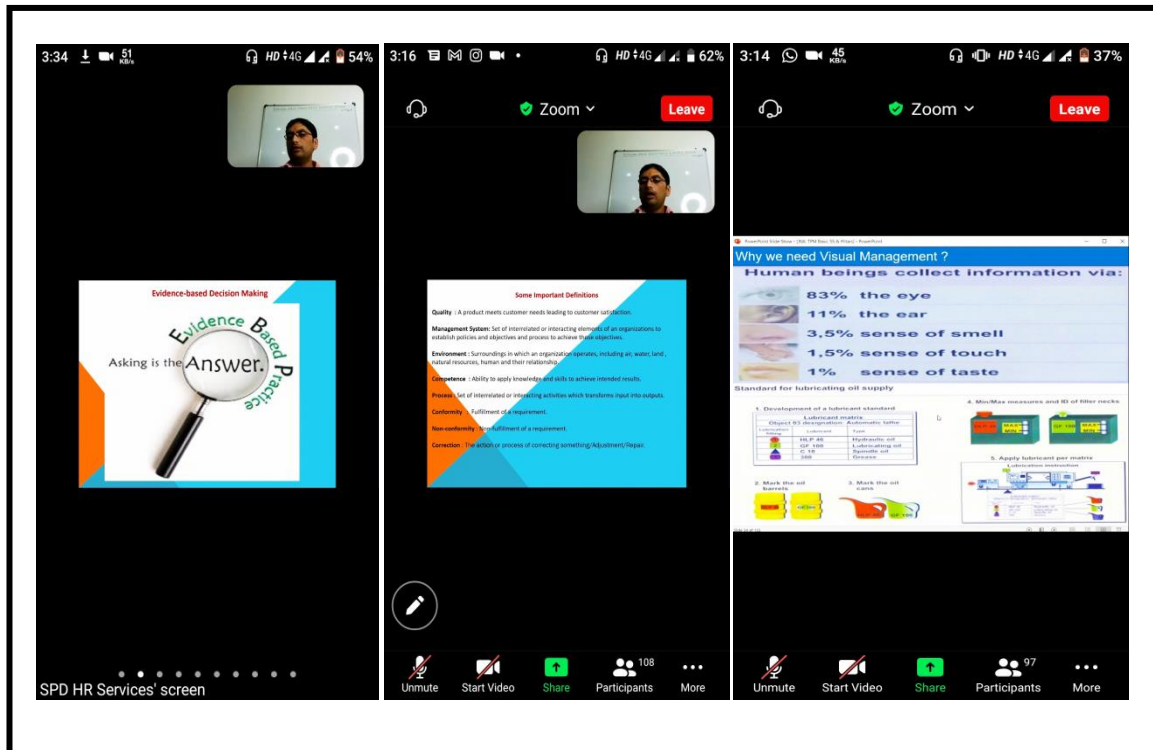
3:34 51 KB/s HD 4G 54%

Evidence-based Decision Making

Evidence Based Practice

Asking is the Answer.

SPD HR Services' screen

3:16 HD 4G 62%

Zoom

Leave

Some Important Definitions

Quality : A product meets customer needs leading to customer satisfaction.

Management System: Set of interrelated or interacting elements of an organizations to establish policies and objectives and process to achieve these objectives.

Environment : Surroundings in which an organization operates, including air, water, land, natural resources, human and their relationship.

Competence : Ability to apply knowledge and skills to achieve intended results.

Process : Set of interrelated or interacting activities which transforms input into outputs.

Conformity : Fulfilment of a requirement.

Non-conformity : Non-fulfillment of a requirement.

Correction : The action or process of correcting something/Adjustment/Repair.

Unmute Start Video Share Participants 108 More

3:14 45 KB/s HD 4G 37%

Zoom

Leave

Why we need Visual Management ?

Human beings collect information via:

83% the eye

11% the ear

3,5% sense of smell

1,5% sense of touch

1% sense of taste

Standard for lubricating oil supply

1. Development of a lubricant standard

Lubricant matrix

HLP 46 Hydraulic oil

GF 100 Lubricating oil

C 10 Spindle oil

Grease

2. Mark the oil barrels

3. Mark the oil cans

4. Min/Max measures and ID of filler necks

5. Apply lubricant per matrix

Unmute Start Video Share Participants 97 More